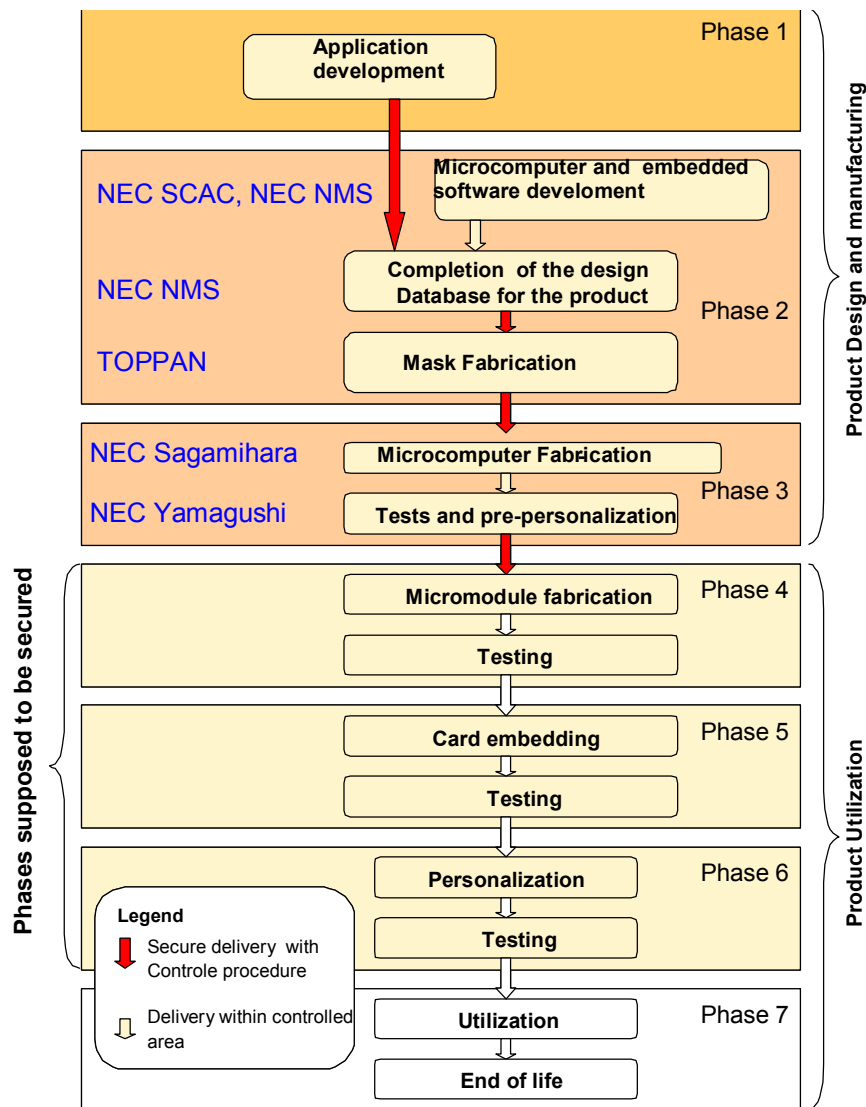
Phase 1

Application development

Product Design and manufacturing

NEC SCAC, NEC NMS

Microcomputer and embedded software develoment

NEC NMS

Completion of the design Database for the product

Phase 2

TOPPAN

Mask Fabrication

NEC Sagamihara

Microcomputer Fabrication

Phase 3

NEC Yamagushi

Tests and pre-personalization

Phases supposed to be secured

Phase 4

Micromodule fabrication

Testing

Phase 5

Card embedding

Testing

Product Utilization

Phase 6

Personalization

Testing

Legend

Secure delivery with Controle procedure

Delivery within controlled area

Phase 7

Utilization

End of life